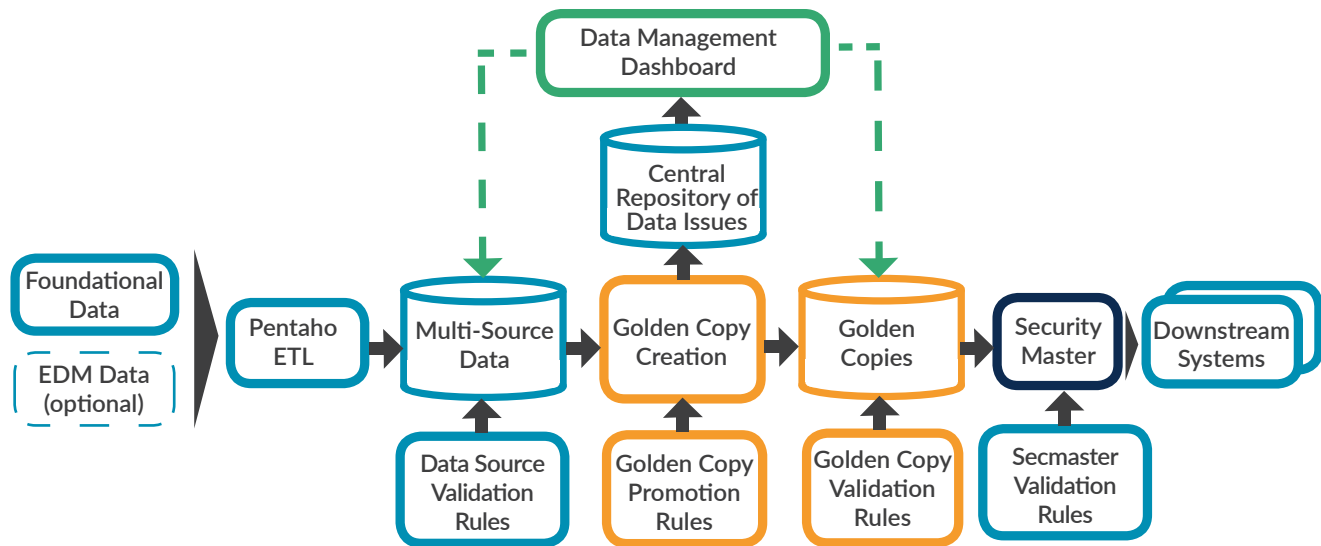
Data Management Dashboard

Central Repository of Data Issues

Foundational Data

EDM Data (optional)

Pentaho ETL

Multi-Source Data

Golden Copy Creation

Golden Copies

Security Master

Downstream Systems

Data Source Validation Rules

Golden Copy Promotion Rules

Golden Copy Validation Rules

Secmaster Validation Rules